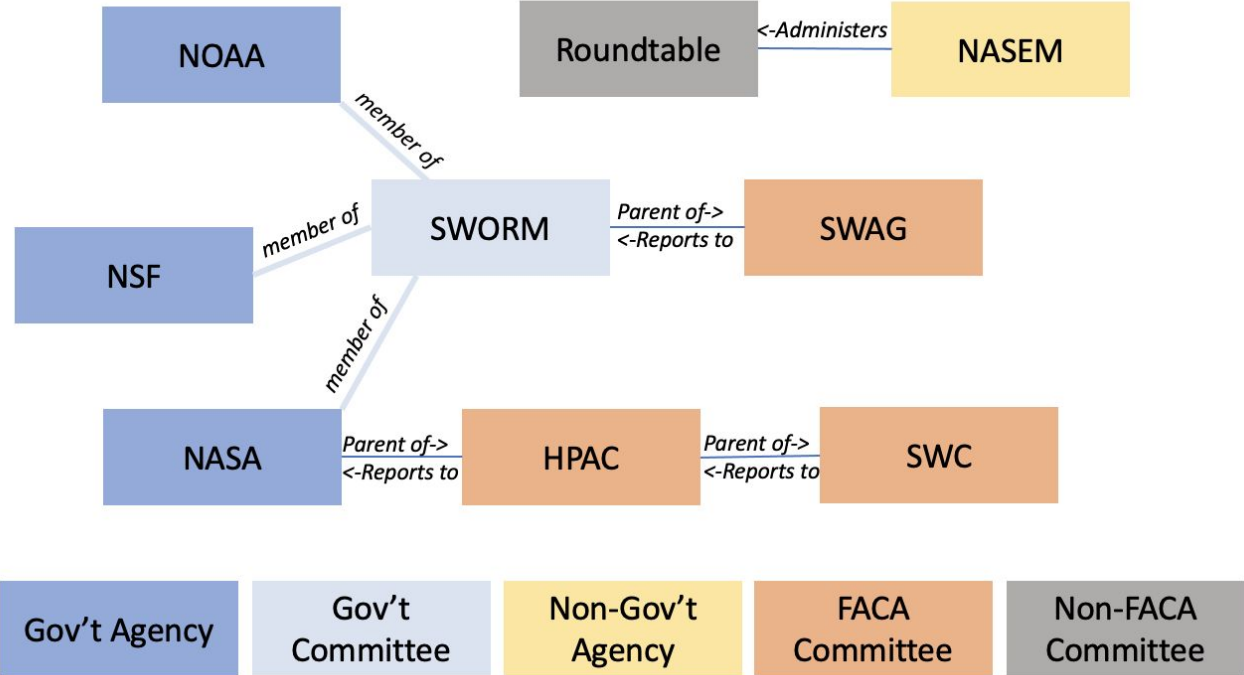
NOAA

Roundtable

<-Administers

NASEM

member of

member of

SWORM

Parent of->
<-Reports to

SWAG

NSF

member of

NASA

Parent of->
<-Reports to

HPAC

Parent of->
<-Reports to

SWC

Gov't Agency

Gov't Committee

Non-Gov't Agency

FACA Committee

Non-FACA Committee